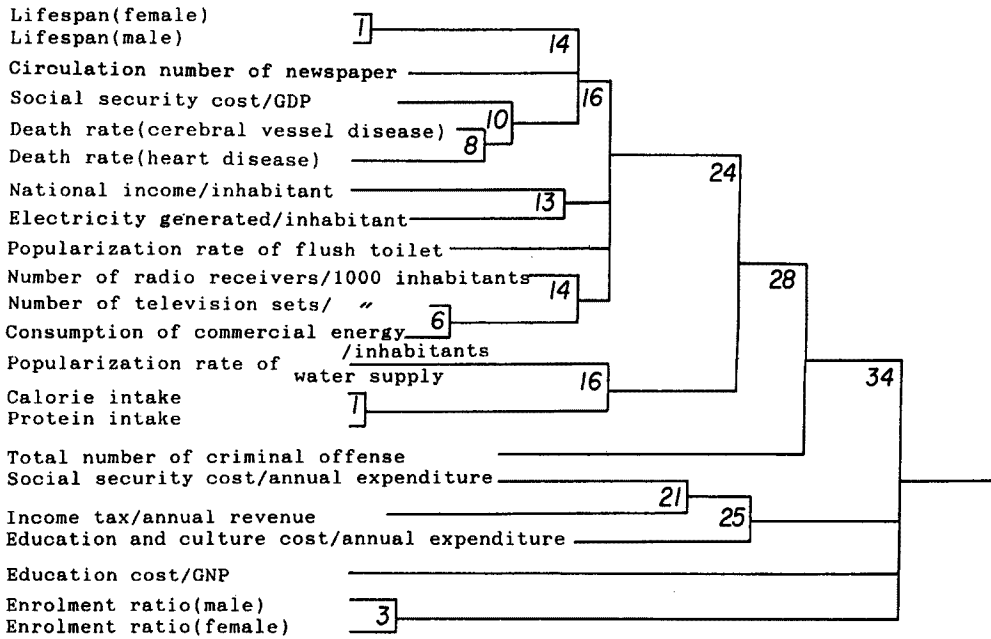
Lifespan(female)
Lifespan(male)
1
14
Circulation number of newspaper
Social security cost/GDP
16
Death rate(cerebral vessel disease)
10
8
Death rate(heart disease)
National income/inhabitant
24
13
Electricity generated/inhabitant
Popularization rate of flush toilet
Number of radio receivers/1000 inhabitants
14
28
Number of television sets/ 〃
Consumption of commercial energy
6
/inhabitants
Popularization rate of water supply
16
34
Calorie intake
Protein intake
1
Total number of criminal offense
Social security cost/annual expenditure
21
Income tax/annual revenue
25
Education and culture cost/annual expenditure
Education cost/GNP
Enrolment ratio(male)
3
Enrolment ratio(female)